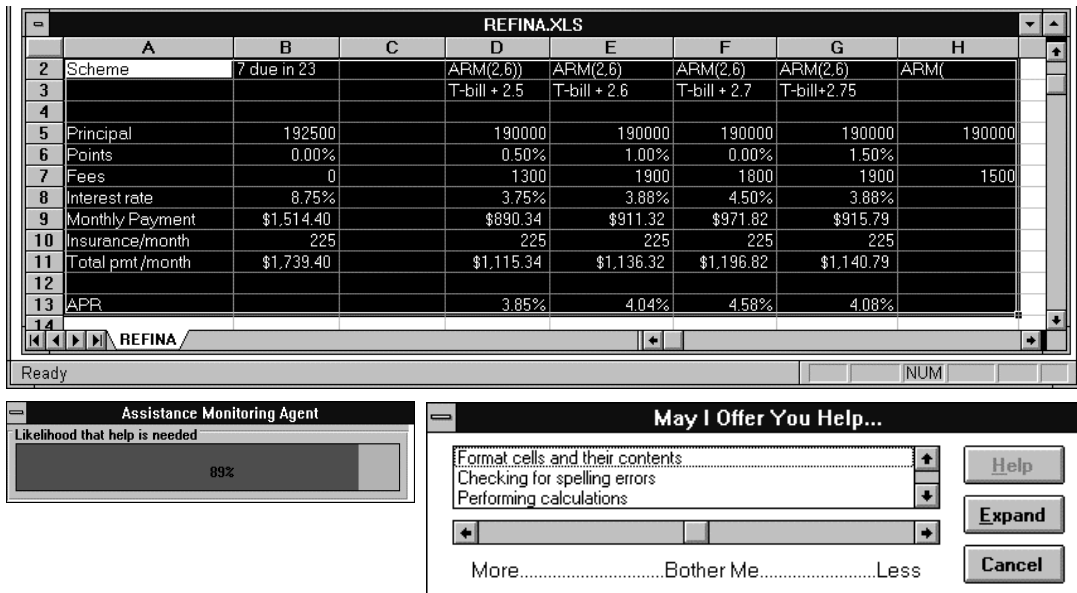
REFINA.XLS

| | A | B | C | D | E | F | G | H |
|---|---|---|---|---|---|---|---|---|
| 2 | Scheme | 7 due in 23 | | ARM(2,6)) | ARM(2,6) | ARM(2,6) | ARM(2,6) | ARM( |
| 3 | | | | T-bill + 2.5 | T-bill + 2.6 | T-bill + 2.7 | T-bill+2.75 | |
| 4 | | | | | | | | |
| 5 | Principal | 192500 | | 190000 | 190000 | 190000 | 190000 | 190000 |
| 6 | Points | 0.00% | | 0.50% | 1.00% | 0.00% | 1.50% | |
| 7 | Fees | 0 | | 1300 | 1900 | 1800 | 1900 | 1500 |
| 8 | Interest rate | 8.75% | | 3.75% | 3.88% | 4.50% | 3.88% | |
| 9 | Monthly Payment | $1,514.40 | | $890.34 | $911.32 | $971.82 | $915.79 | |
| 10 | Insurance/month | 225 | | 225 | 225 | 225 | 225 | |
| 11 | Total pmt /month | $1,739.40 | | $1,115.34 | $1,136.32 | $1,196.82 | $1,140.79 | |
| 12 | | | | | | | | |
| 13 | APR | | | 3.85% | 4.04% | 4.58% | 4.08% | |
| 14 | | | | | | | | |

REFINA

Ready

NUM

Assistance Monitoring Agent

Likelihood that help is needed

89%

May I Offer You Help...

Format cells and their contents
Checking for spelling errors
Performing calculations

Help

Expand

Cancel

More..............................Bother Me.........................Less